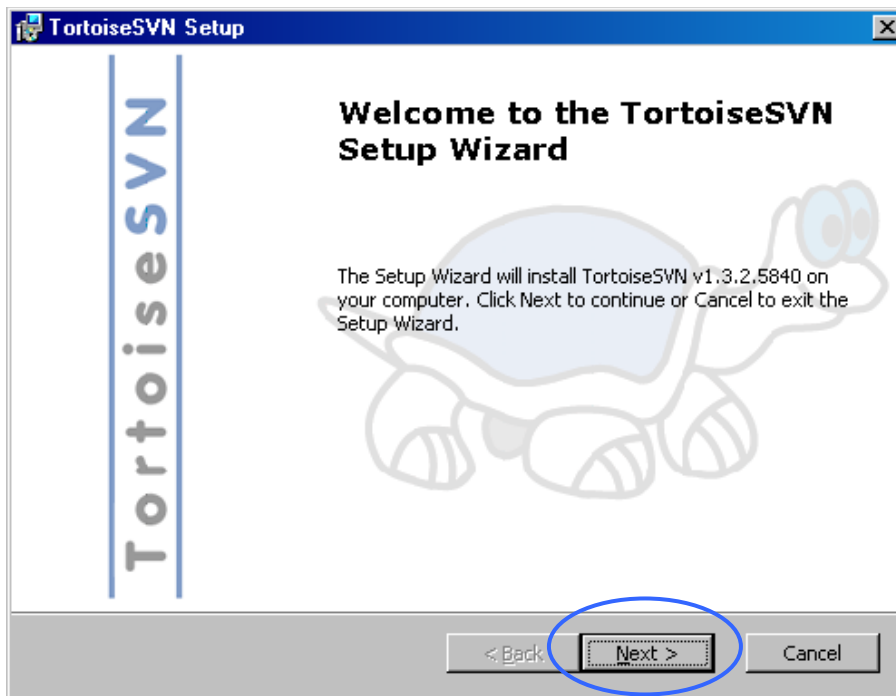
TortoiseSVN Setup

TortoiseSVN

Welcome to the TortoiseSVN Setup Wizard

The Setup Wizard will install TortoiseSVN v1.3.2.5840 on your computer. Click Next to continue or Cancel to exit the Setup Wizard.

< Back
Next >
Cancel